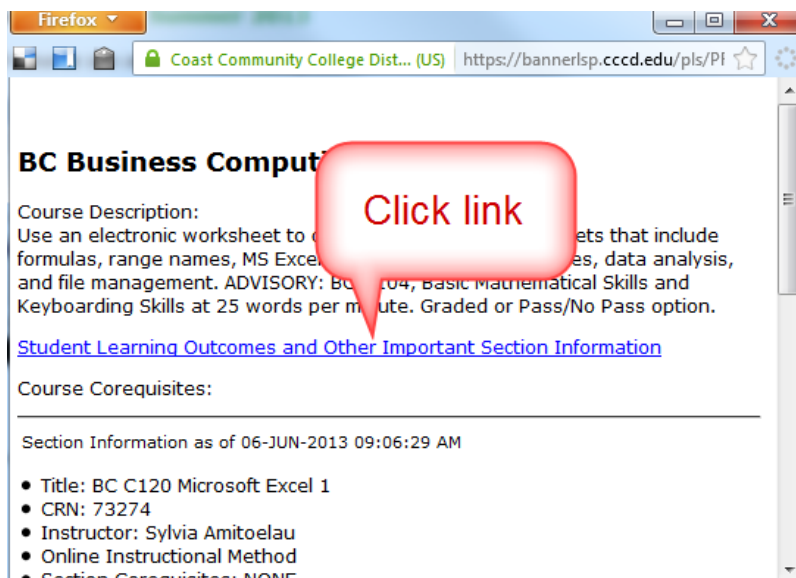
Firefox

Coast Community College Dist... (US) https://bannerlsp.cccd.edu/pls/PF

BC Business Comput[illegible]

Click link

Course Description:
Use an electronic worksheet to c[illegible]ets that include formulas, range names, MS Excel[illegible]es, data analysis, and file management. ADVISORY: BC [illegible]04, Basic Mathematical Skills and Keyboarding Skills at 25 words per m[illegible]ute. Graded or Pass/No Pass option.

Student Learning Outcomes and Other Important Section Information

Course Corequisites:

Section Information as of 06-JUN-2013 09:06:29 AM

- Title: BC C120 Microsoft Excel 1
- CRN: 73274
- Instructor: Sylvia Amitoelau
- Online Instructional Method
- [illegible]